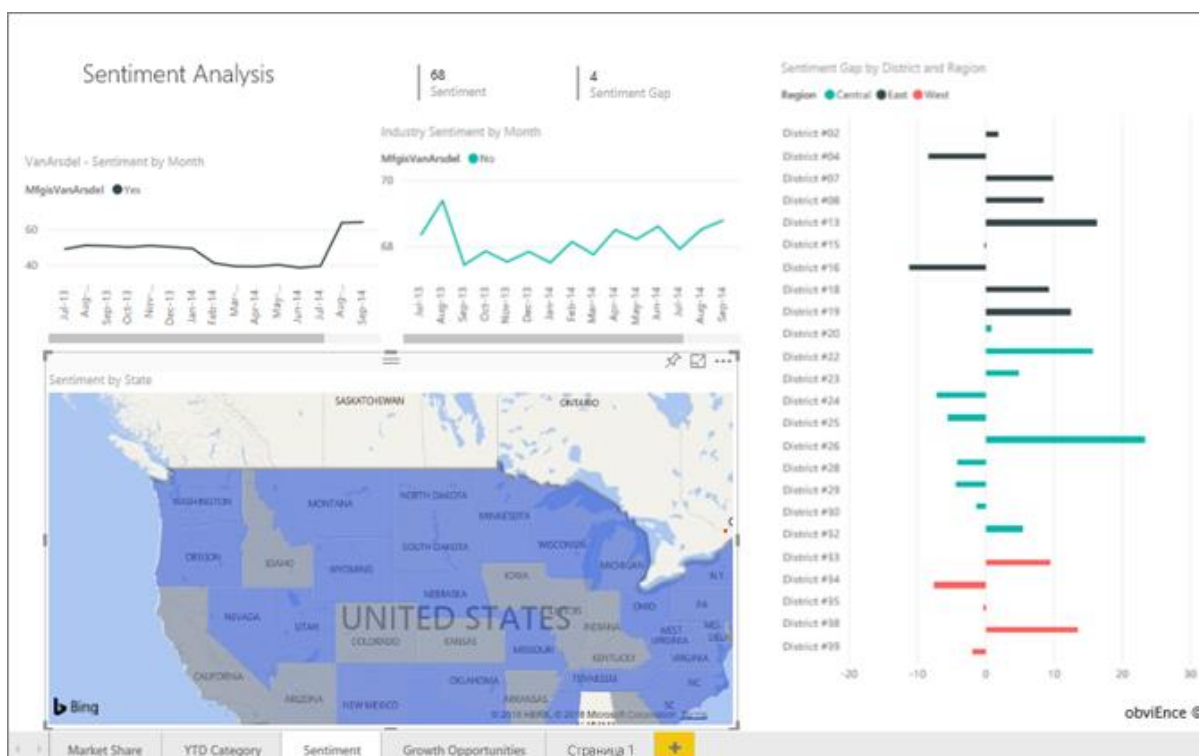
Sentiment Analysis

68
Sentiment

4
Sentiment Gap

Sentiment Gap by District and Region

Region ● Central ● East ● West

VanArsdel - Sentiment by Month

MfgisVanArsdel ● Yes

60
40

Jul-13 Aug-13 Sep-13 Oct-13 Nov-13 Dec-13 Jan-14 Feb-14 Mar-14 Apr-14 May-14 Jun-14 Jul-14 Aug-14 Sep-14

Industry Sentiment by Month

MfgisVanArsdel ● No

70
68

Jul-13 Aug-13 Sep-13 Oct-13 Nov-13 Dec-13 Jan-14 Feb-14 Mar-14 Apr-14 May-14 Jun-14 Jul-14 Aug-14 Sep-14

Sentiment by State

SASKATCHEWAN
ONTARIO
WASHINGTON
MONTANA
NORTH DAKOTA
MINNESOTA
OREGON
IDAHO
SOUTH DAKOTA
WISCONSIN
WYOMING
MICHIGAN
IOWA
NEBRASKA
N.Y.
NEVADA
UTAH
UNITED STATES
OHIO
PA
COLORADO
KANSAS
INDIANA
MISSOURI
WEST VIRGINIA
MD
DEL
KENTUCKY
VIRGINIA
CALIFORNIA
TENNESSEE
NC
OKLAHOMA
ARIZONA
NEW MEXICO
ARKANSAS
SC

Bing
© 2018 HERE, © 2018 Microsoft Corporation Terms

District #02
District #04
District #07
District #08
District #13
District #15
District #16
District #18
District #19
District #20
District #22
District #23
District #24
District #25
District #26
District #28
District #29
District #30
District #32
District #33
District #34
District #35
District #38
District #39

-20 -10 0 10 20 30

obviEnce ©

Market Share | YTD Category | Sentiment | Growth Opportunities | Страница 1 | +